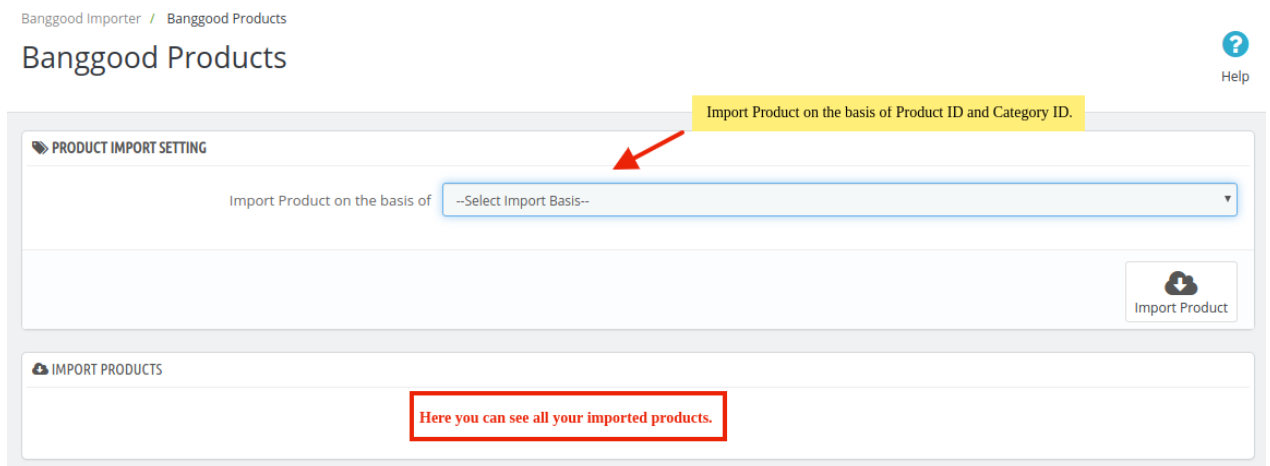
Banggood Importer / Banggood Products

Banggood Products

Help

Import Product on the basis of Product ID and Category ID.

PRODUCT IMPORT SETTING

Import Product on the basis of --Select Import Basis--

Import Product

IMPORT PRODUCTS

Here you can see all your imported products.